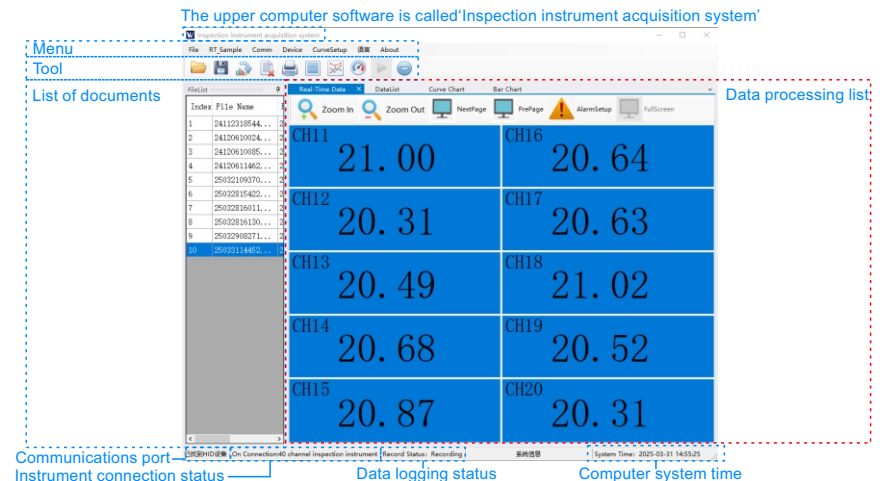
The upper computer software is called'Inspection instrument acquisition system'

Inspection instrument acquisition system

Menu

File RT Sample Comm Device CurveSetup 语言 About

Tool

List of documents

FileList

| Index | File Name |
|---|---|
| 1 | 24112318544... |
| 2 | 24120610024... |
| 3 | 24120610085... |
| 4 | 24120611462... |
| 5 | 25030210937... |
| 6 | 25032815422... |
| 7 | 25032816011... |
| 8 | 25032816130... |
| 9 | 25032908271... |
| 10 | 25033114452... |

Real-Time Data DataList Curve Chart Bar Chart

Data processing list

Zoom In Zoom Out NextPage PrePage AlarmSetup FullScreen

CH11 21.00
CH16 20.64
CH12 20.31
CH17 20.63
CH13 20.49
CH18 21.02
CH14 20.68
CH19 20.52
CH15 20.87
CH20 20.31

已找到HID设备 On Connection:40 channel inspection instrument Record Status: Recording 系统信息 System Time: 2025-03-31 14:55:25

Communications port
Instrument connection status
Data logging status
Computer system time